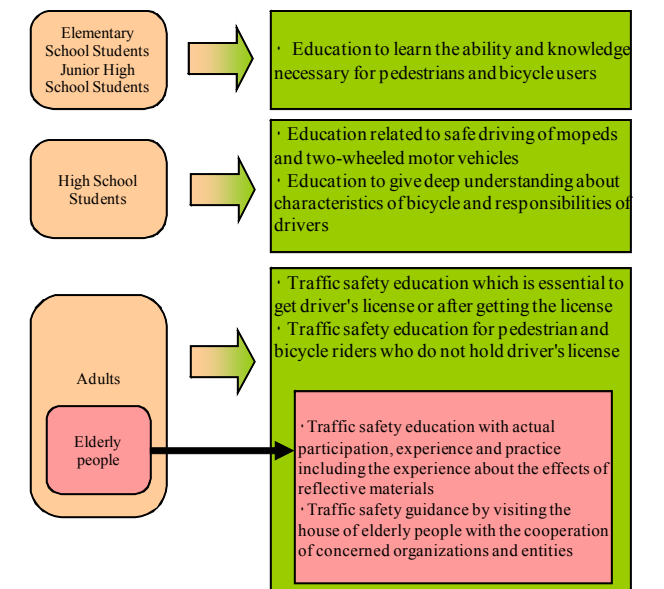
Elementary School Students
Junior High School Students

· Education to learn the ability and knowledge necessary for pedestrians and bicycle users

High School Students

· Education related to safe driving of mopeds and two-wheeled motor vehicles
· Education to give deep understanding about characteristics of bicycle and responsibilities of drivers

Adults

Elderly people

· Traffic safety education which is essential to get driver's license or after getting the license
· Traffic safety education for pedestrian and bicycle riders who do not hold driver's license

· Traffic safety education with actual participation, experience and practice including the experience about the effects of reflective materials
· Traffic safety guidance by visiting the house of elderly people with the cooperation of concerned organizations and entities